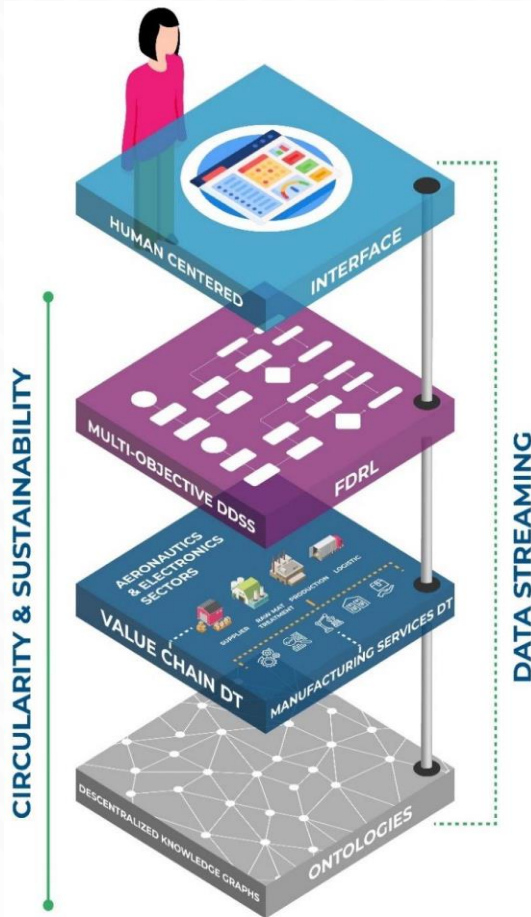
HUMAN CENTERED

INTERFACE

MULTI-OBJECTIVE DDSS

FDRL

AERONAUTICS & ELECTRONICS SECTORS

SUPPLIER

RAW MAT TREATMENT

PRODUCTION

LOGISTIC

VALUE CHAIN DT

MANUFACTURING SERVICES DT

DESCENTRALIZED KNOWLEDGE GRAPHS

ONTOLOGIES

CIRCULARITY & SUSTAINABILITY

DATA STREAMING